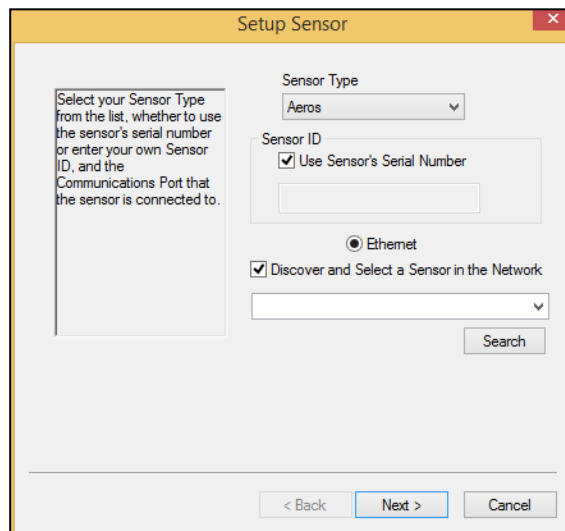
Setup Sensor

Select your Sensor Type from the list, whether to use the sensor's serial number or enter your own Sensor ID, and the Communications Port that the sensor is connected to.

Sensor Type

Aeros

Sensor ID

Use Sensor's Serial Number

Ethernet

Discover and Select a Sensor in the Network

Search

< Back

Next >

Cancel